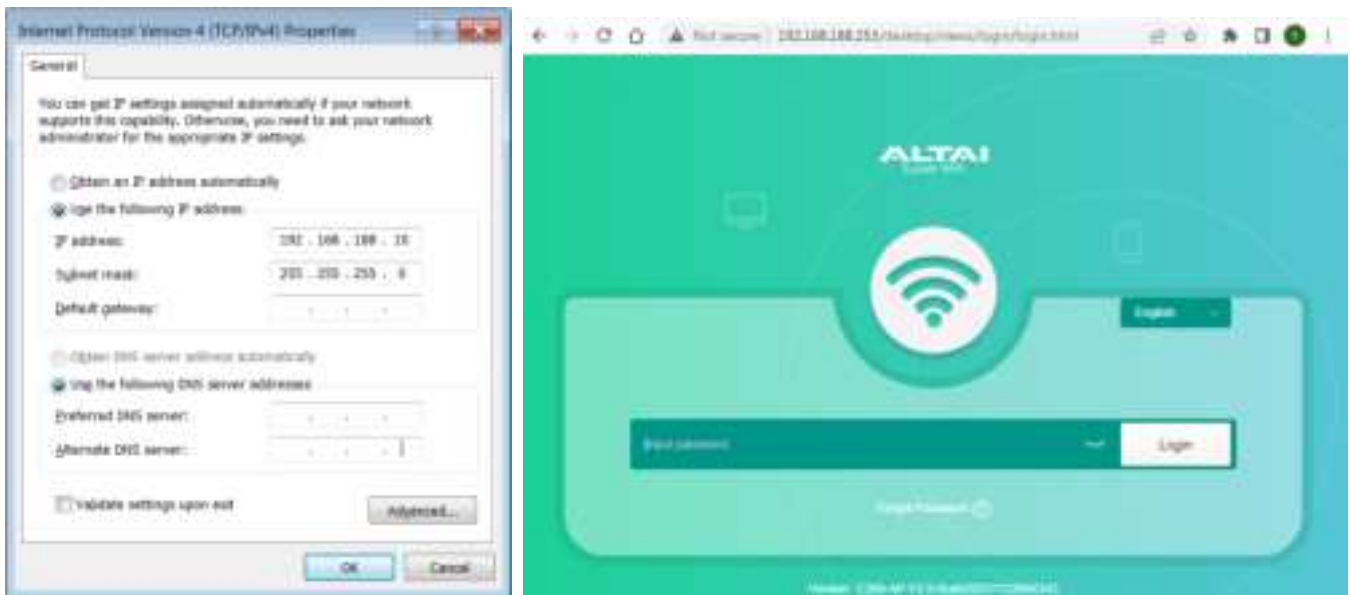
Internet Protocol Version 4 (TCP/IPv4) Properties

General

You can get IP settings assigned automatically if your network supports this capability. Otherwise, you need to ask your network administrator for the appropriate IP settings.

Obtain an IP address automatically

Use the following IP address:

IP address: 192 . 168 . 188 . 15

Subnet mask: 255 . 255 . 255 . 0

Default gateway: . . .

Obtain DNS server address automatically

Use the following DNS server addresses

Preferred DNS server: . . .

Alternate DNS server: . . .

Validate settings upon exit

Advanced...

OK

Cancel

Not secure 192.168.188.253/desktop/views/login/login.html

ALTAI

Super WiFi

English

Input password

Login

Forgot Password

Version: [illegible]